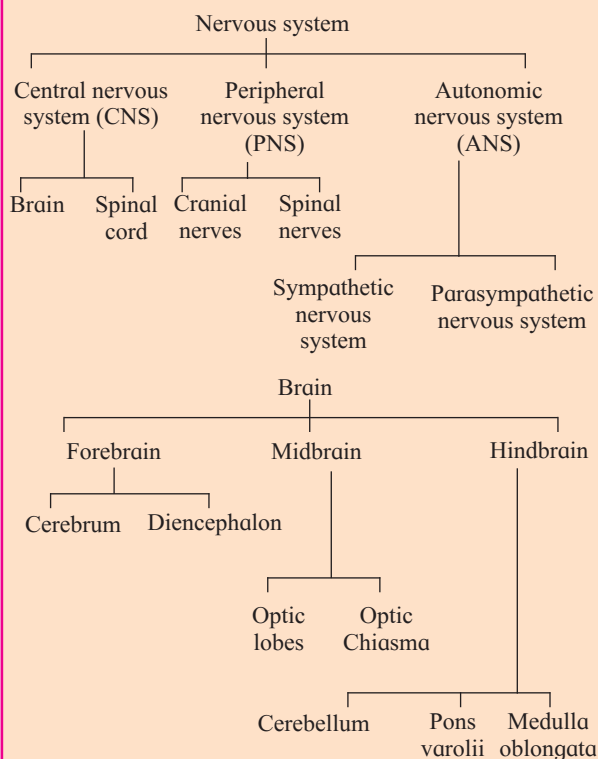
Nervous system

Central nervous system (CNS)

Peripheral nervous system (PNS)

Autonomic nervous system (ANS)

Brain

Spinal cord

Cranial nerves

Spinal nerves

Sympathetic nervous system

Parasympathetic nervous system

Brain

Forebrain

Midbrain

Hindbrain

Cerebrum

Diencephalon

Optic lobes

Optic Chiasma

Cerebellum

Pons varolii

Medulla oblongata